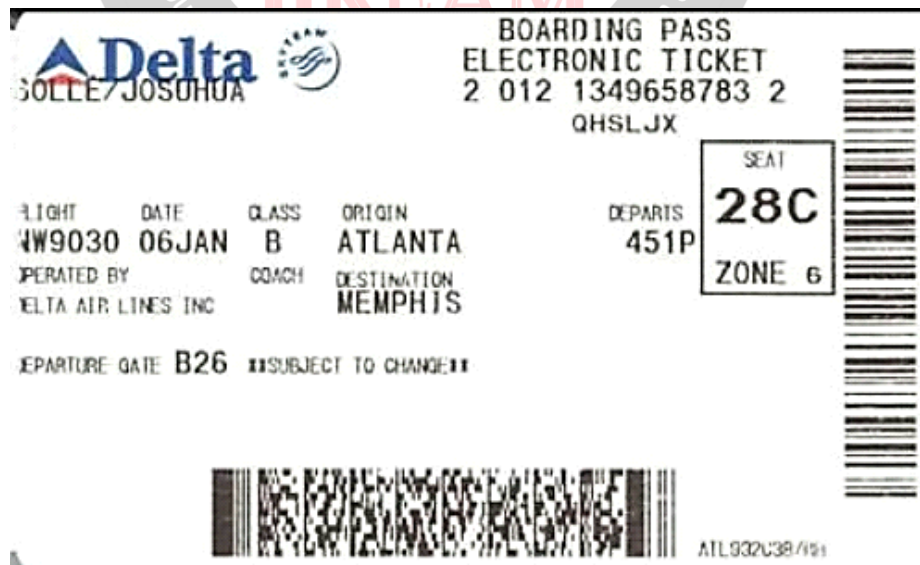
Delta SKYTEAM
BOARDING PASS
ELECTRONIC TICKET
2 012 1349658783 2
QHSLJX
SOLLE/JOSOHUA

SEAT
28C
ZONE 6

LIGHT NW9030
DATE 06JAN
CLASS B
COACH
ORIGIN ATLANTA
DESTINATION MEMPHIS
DEPARTS 451P
PERATED BY
ELTA AIR LINES INC

EPARTURE GATE B26 **SUBJECT TO CHANGE**

ATL932C38/191